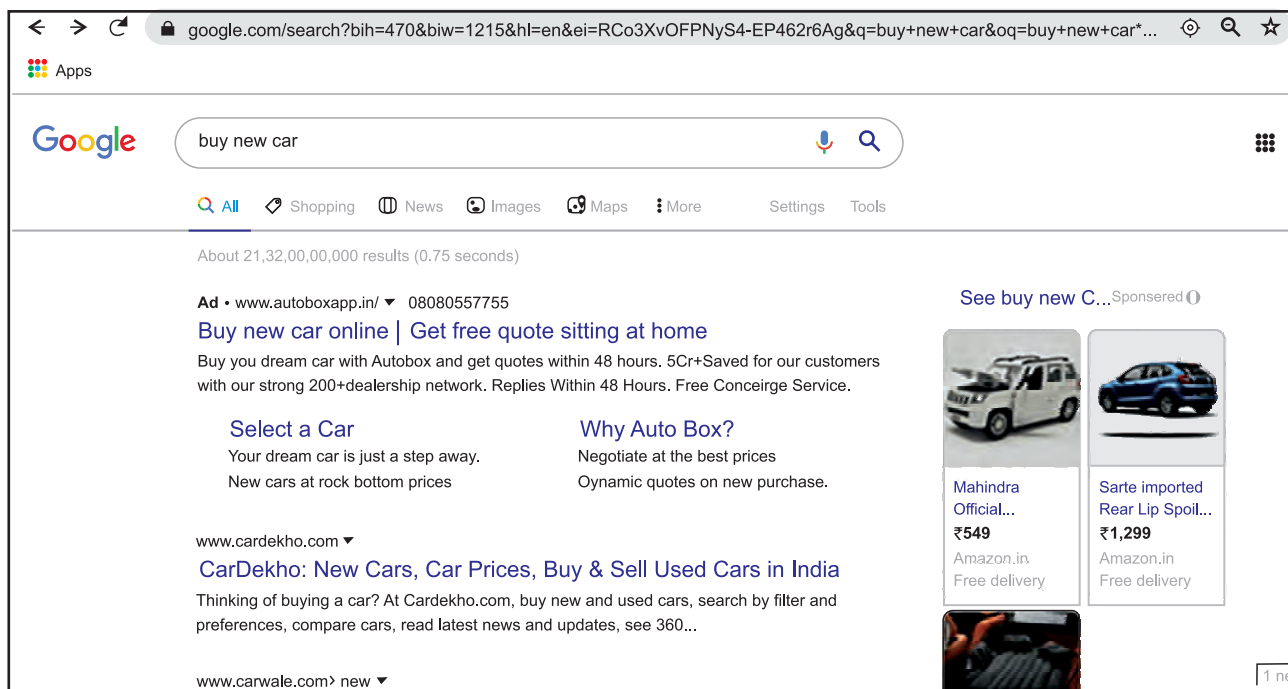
google.com/search?bih=470&biw=1215&hl=en&ei=RCo3XvOFPNyS4-EP462r6Ag&q=buy+new+car&oq=buy+new+car*...

Apps

Google

buy new car

All Shopping News Images Maps More Settings Tools

About 21,32,00,00,000 results (0.75 seconds)

Ad • www.autoboxapp.in/ 08080557755

Buy new car online | Get free quote sitting at home

Buy you dream car with Autobox and get quotes within 48 hours. 5Cr+Saved for our customers with our strong 200+dealership network. Replies Within 48 Hours. Free Conceirge Service.

Select a Car
Your dream car is just a step away.
New cars at rock bottom prices

Why Auto Box?
Negotiate at the best prices
Oynamic quotes on new purchase.

www.cardekho.com

CarDekho: New Cars, Car Prices, Buy & Sell Used Cars in India

Thinking of buying a car? At Cardekho.com, buy new and used cars, search by filter and preferences, compare cars, read latest news and updates, see 360...

www.carwale.com› new

See buy new C... Sponsored

Mahindra Official...
₹549
Amazon.in
Free delivery

Sarte imported Rear Lip Spoil...
₹1,299
Amazon.in
Free delivery

1 ne